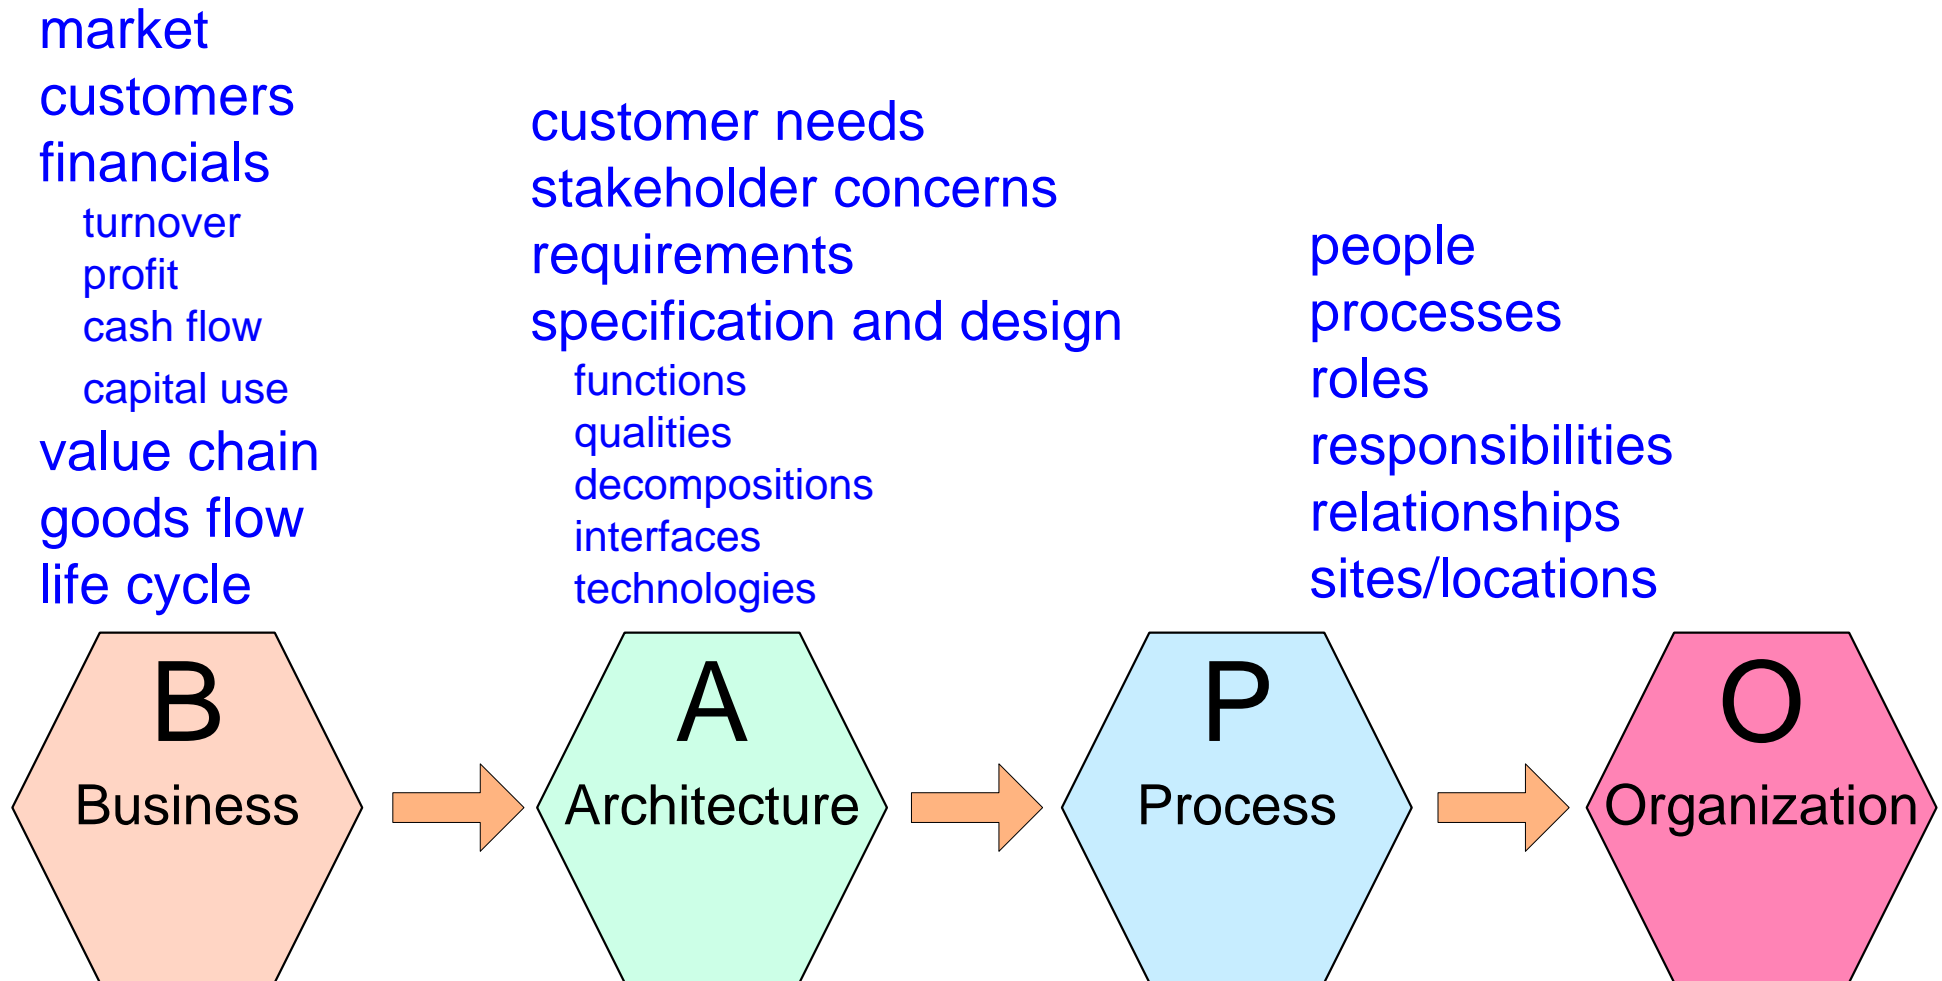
market
customers
financials
turnover
profit
cash flow
capital use
value chain
goods flow
life cycle

customer needs
stakeholder concerns
requirements
specification and design
functions
qualities
decompositions
interfaces
technologies

people
processes
roles
responsibilities
relationships
sites/locations

B
Business

A
Architecture

P
Process

O
Organization